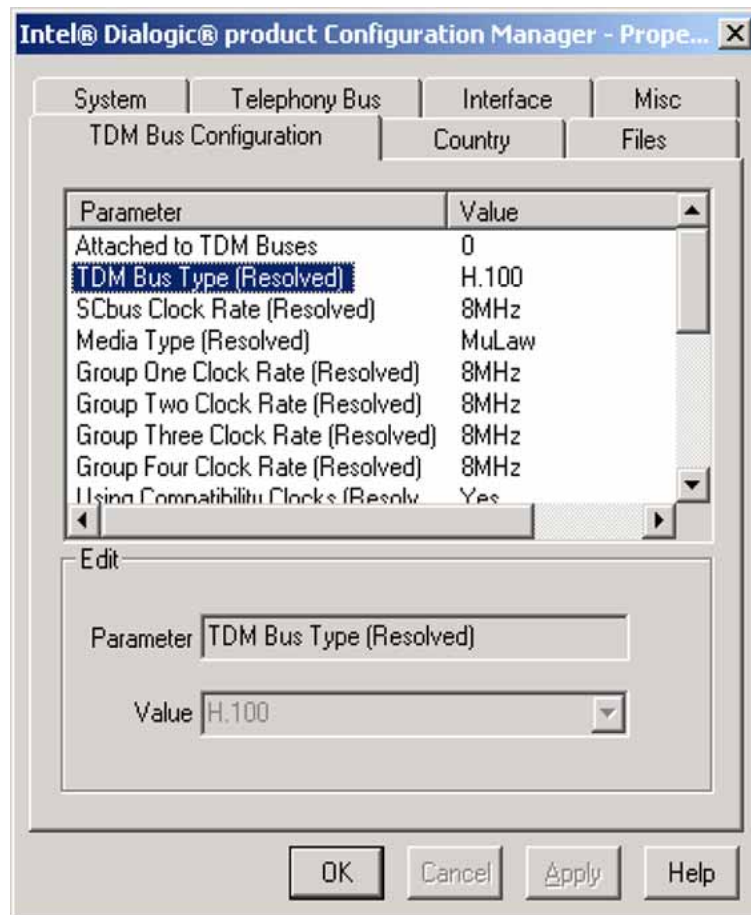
Intel® Dialogic® product Configuration Manager - Prope... ✕

System | Telephony Bus | Interface | Misc
TDM Bus Configuration | Country | Files

| Parameter | Value |
|---|---|
| Attached to TDM Buses | 0 |
| TDM Bus Type (Resolved) | H.100 |
| SCbus Clock Rate (Resolved) | 8MHz |
| Media Type (Resolved) | MuLaw |
| Group One Clock Rate (Resolved) | 8MHz |
| Group Two Clock Rate (Resolved) | 8MHz |
| Group Three Clock Rate (Resolved) | 8MHz |
| Group Four Clock Rate (Resolved) | 8MHz |
| Using Compatibility Clocks (Resolv | Yes |

Edit

Parameter TDM Bus Type (Resolved)

Value H.100

OK Cancel Apply Help